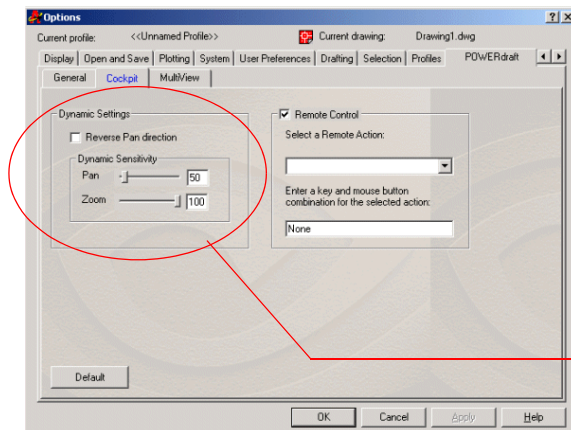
Options

Current profile: <<Unnamed Profile>>

Current drawing: Drawing1.dwg

Display | Open and Save | Plotting | System | User Preferences | Drafting | Selection | Profiles | POWERdraft

General | Cockpit | MultiView

Dynamic Settings

Reverse Pan direction

Dynamic Sensitivity

Pan 50

Zoom 100

Remote Control

Select a Remote Action:

Enter a key and mouse button combination for the selected action:

None

Default

OK | Cancel | Apply | Help